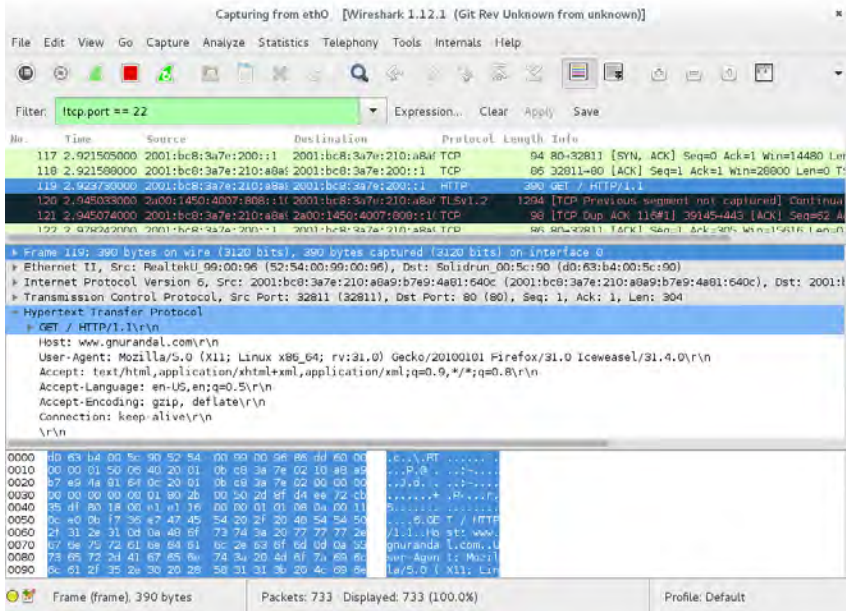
Capturing from eth0 [Wireshark 1.12.1 (Git Rev Unknown from unknown)]

File Edit View Go Capture Analyze Statistics Telephony Tools Internals Help

Filter: !tcp.port == 22 Expression... Clear Apply Save

| No. | Time | Source | Destination | Protocol | Length | Info |
|---|---|---|---|---|---|---|
| 117 | 2.921505000 | 2001:bc8:3a7e:200::1 | 2001:bc8:3a7e:210:a8a | TCP | 94 | 80→32811 [SYN, ACK] Seq=0 Ack=1 Win=14480 Len |
| 118 | 2.921588000 | 2001:bc8:3a7e:210:a8a | 2001:bc8:3a7e:200::1 | TCP | 86 | 32811→80 [ACK] Seq=1 Ack=1 Win=28800 Len=0 T |
| 119 | 2.923730000 | 2001:bc8:3a7e:210:a8a | 2001:bc8:3a7e:200::1 | HTTP | 390 | GET / HTTP/1.1 |
| 120 | 2.945033000 | 2a00:1450:4007:808::1 | 2001:bc8:3a7e:210:a8a | TLSv1.2 | 1294 | [TCP Previous segment not captured] Continua |
| 121 | 2.945074000 | 2001:bc8:3a7e:210:a8a | 2a00:1450:4007:808::1 | TCP | 98 | [TCP Dup ACK 116#1] 39145→443 [ACK] Seq=62 A |
| 122 | 2.978242000 | 2001:bc8:3a7e:200::1 | 2001:bc8:3a7e:210:a8a | TCP | 86 | 80→32811 [ACK] Seq=1 Ack=305 Win=15616 Len=0 |

▸ Frame 119: 390 bytes on wire (3120 bits), 390 bytes captured (3120 bits) on interface 0
▸ Ethernet II, Src: RealtekU_09:00:96 (52:54:00:99:00:96), Dst: Solidrun_00:5c:90 (d0:63:b4:00:5c:90)
▸ Internet Protocol Version 6, Src: 2001:bc8:3a7e:210:a8a9:b7e9:4a81:640c (2001:bc8:3a7e:210:a8a9:b7e9:4a81:640c), Dst: 2001:b
▸ Transmission Control Protocol, Src Port: 32811 (32811), Dst Port: 80 (80), Seq: 1, Ack: 1, Len: 304
▾ Hypertext Transfer Protocol
▸ GET / HTTP/1.1\r\n
Host: www.gnurandal.com\r\n
User-Agent: Mozilla/5.0 (X11; Linux x86_64; rv:31.0) Gecko/20100101 Firefox/31.0 Iceweasel/31.4.0\r\n
Accept: text/html,application/xhtml+xml,application/xml;q=0.9,*/*;q=0.8\r\n
Accept-Language: en-US,en;q=0.5\r\n
Accept-Encoding: gzip, deflate\r\n
Connection: keep-alive\r\n
\r\n

0000 d0 63 b4 00 5c 90 52 54 00 99 00 96 86 dd 60 00 .c..\.RT ......`.
0010 00 00 01 50 06 40 20 01 0b c8 3a 7e 02 10 a8 a9 ...P.@ . ..:~....
0020 b7 e9 4a 81 64 0c 20 01 0b c8 3a 7e 02 00 00 00 ..J.d. . ..:~....
0030 00 00 00 00 00 01 80 2b 00 50 2d 8f d4 ee 72 cb .......+ .P-...r.
0040 35 df 80 18 00 e1 e1 16 00 00 01 01 08 0a 00 11 5....... ........
0050 0c e0 0b f7 36 e7 47 45 54 20 2f 20 48 54 54 50 ....6.GE T / HTTP
0060 2f 31 2e 31 0d 0a 48 6f 73 74 3a 20 77 77 77 2e /1.1..Ho st: www.
0070 67 6e 75 72 61 6e 64 61 6c 2e 63 6f 6d 0d 0a 55 gnuranda l.com..U
0080 73 65 72 2d 41 67 65 6e 74 3a 20 4d 6f 7a 69 6c ser-Agen t: Mozil
0090 6c 61 2f 35 2e 30 20 28 58 31 31 3b 20 4c 69 6e la/5.0 ( X11; Lin

Frame (frame), 390 bytes | Packets: 733 · Displayed: 733 (100.0%) | Profile: Default